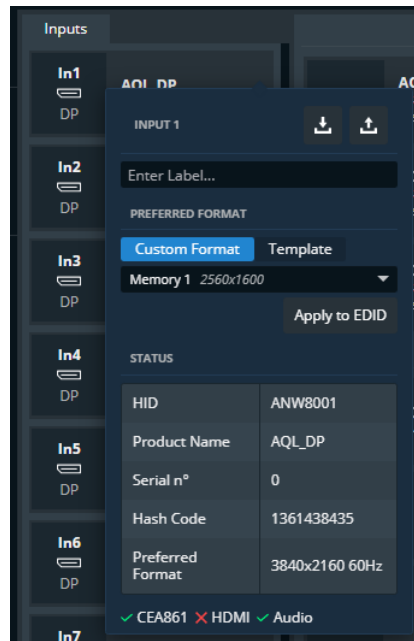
Inputs

In1
DP
AQL_DP

In2
DP

In3
DP

In4
DP

In5
DP

In6
DP

In7

AC

INPUT 1

Enter Label...

PREFERRED FORMAT

Custom Format Template

Memory 1 2560x1600

Apply to EDID

STATUS

| HID | ANW8001 |
|---|---|
| Product Name | AQL_DP |
| Serial n° | 0 |
| Hash Code | 1361438435 |
| Preferred Format | 3840x2160 60Hz |

✓ CEA861 ✗ HDMI ✓ Audio